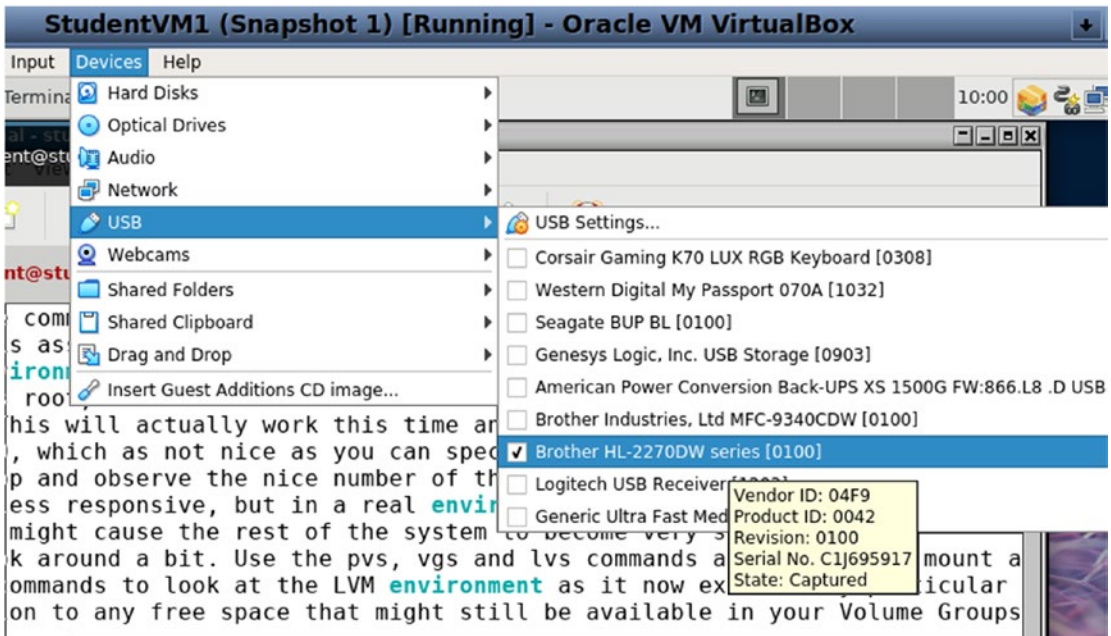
StudentVM1 (Snapshot 1) [Running] - Oracle VM VirtualBox

Input Devices Help

Termina

Hard Disks
Optical Drives
Audio
Network
USB
Webcams
Shared Folders
Shared Clipboard
Drag and Drop
Insert Guest Additions CD image...

10:00

USB Settings...
Corsair Gaming K70 LUX RGB Keyboard [0308]
Western Digital My Passport 070A [1032]
Seagate BUP BL [0100]
Genesys Logic, Inc. USB Storage [0903]
American Power Conversion Back-UPS XS 1500G FW:866.L8 .D USB
Brother Industries, Ltd MFC-9340CDW [0100]
✔ Brother HL-2270DW series [0100]
Logitech USB Receiver
Generic Ultra Fast Med

Vendor ID: 04F9
Product ID: 0042
Revision: 0100
Serial No. C1J695917
State: Captured

ent@st
nt@stu
comm
s as
ironm
root
his will actually work this time ar
, which as not nice as you can spec
p and observe the nice number of th
ess responsive, but in a real envir
might cause the rest of the system
k around a bit. Use the pvs, vgs and lvs commands a mount a
ommands to look at the LVM environment as it now ex icular
on to any free space that might still be available in your Volume Groups